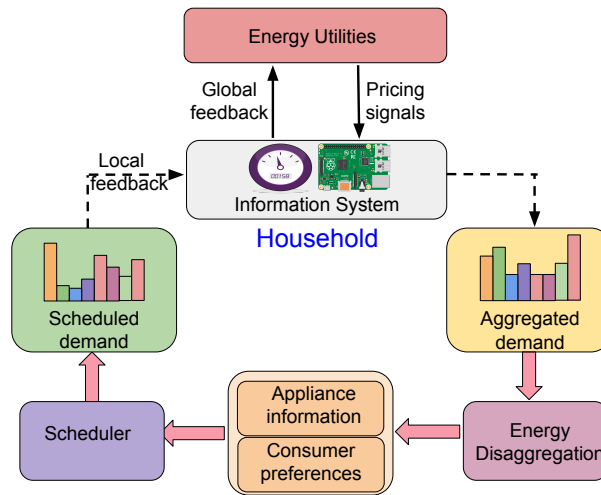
Energy Utilities

Global feedback

Pricing signals

Local feedback

00158

Information System

Household

Scheduled demand

Aggregated demand

Scheduler

Appliance information

Consumer preferences

Energy Disaggregatio